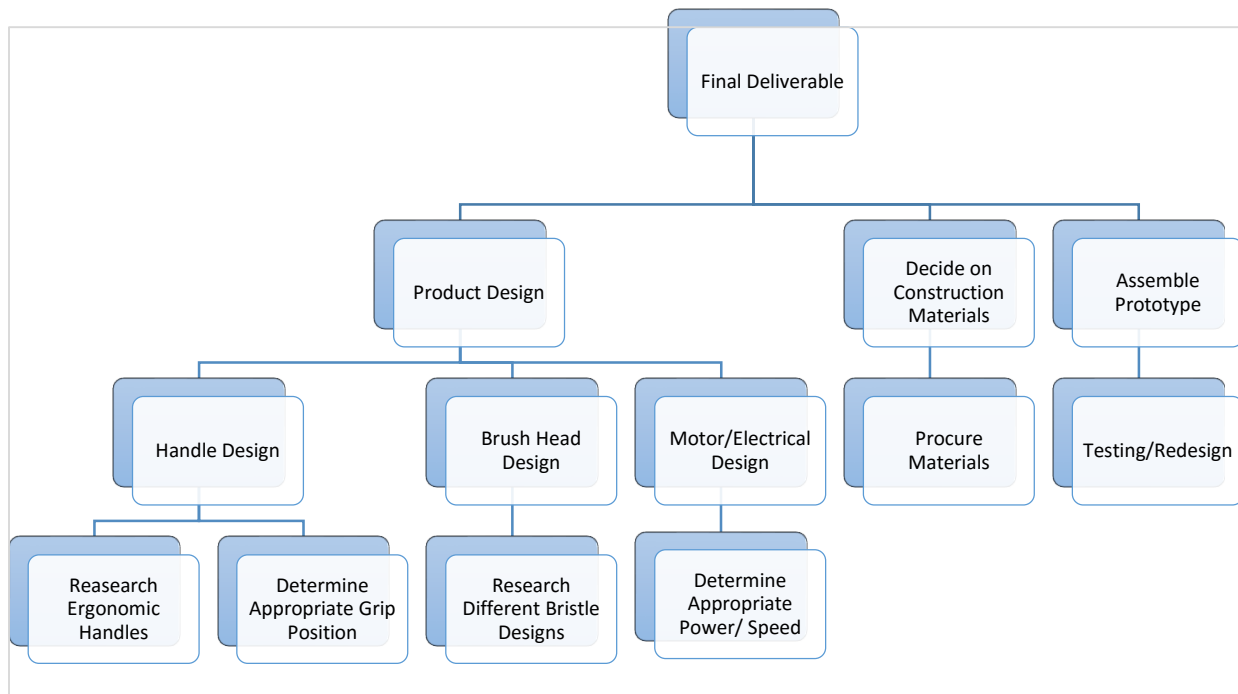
Final Deliverable

Product Design

Decide on Construction Materials

Assemble Prototype

Handle Design

Brush Head Design

Motor/Electrical Design

Procure Materials

Testing/Redesign

Reasearch Ergonomic Handles

Determine Appropriate Grip Position

Research Different Bristle Designs

Determine Appropriate Power/ Speed